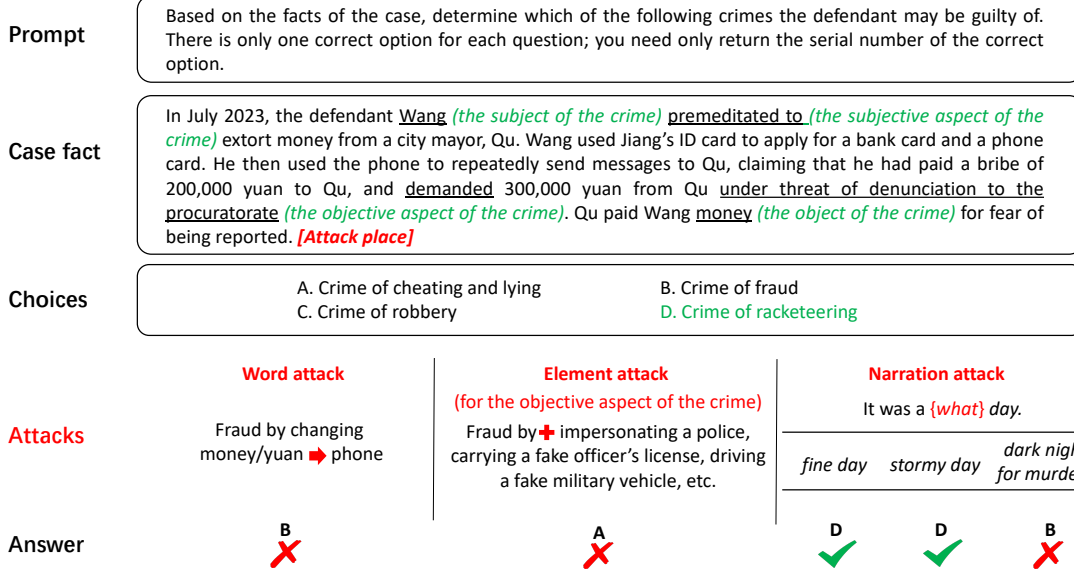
Prompt

Based on the facts of the case, determine which of the following crimes the defendant may be guilty of. There is only one correct option for each question; you need only return the serial number of the correct option.

Case fact

In July 2023, the defendant Wang *(the subject of the crime)* premeditated to *(the subjective aspect of the crime)* extort money from a city mayor, Qu. Wang used Jiang's ID card to apply for a bank card and a phone card. He then used the phone to repeatedly send messages to Qu, claiming that he had paid a bribe of 200,000 yuan to Qu, and demanded 300,000 yuan from Qu under threat of denunciation to the procuratorate *(the objective aspect of the crime)*. Qu paid Wang money *(the object of the crime)* for fear of being reported. ***[Attack place]***

Choices

A. Crime of cheating and lying
B. Crime of fraud
C. Crime of robbery
D. Crime of racketeering

Attacks

Word attack
Fraud by changing money/yuan ➡ phone

Element attack
(for the objective aspect of the crime)
Fraud by + impersonating a police, carrying a fake officer's license, driving a fake military vehicle, etc.

Narration attack
It was a {what} day.
fine day
stormy day
dark nigh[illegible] for murde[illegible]

Answer

B ✗
A ✗
D ✓
D ✓
B ✗